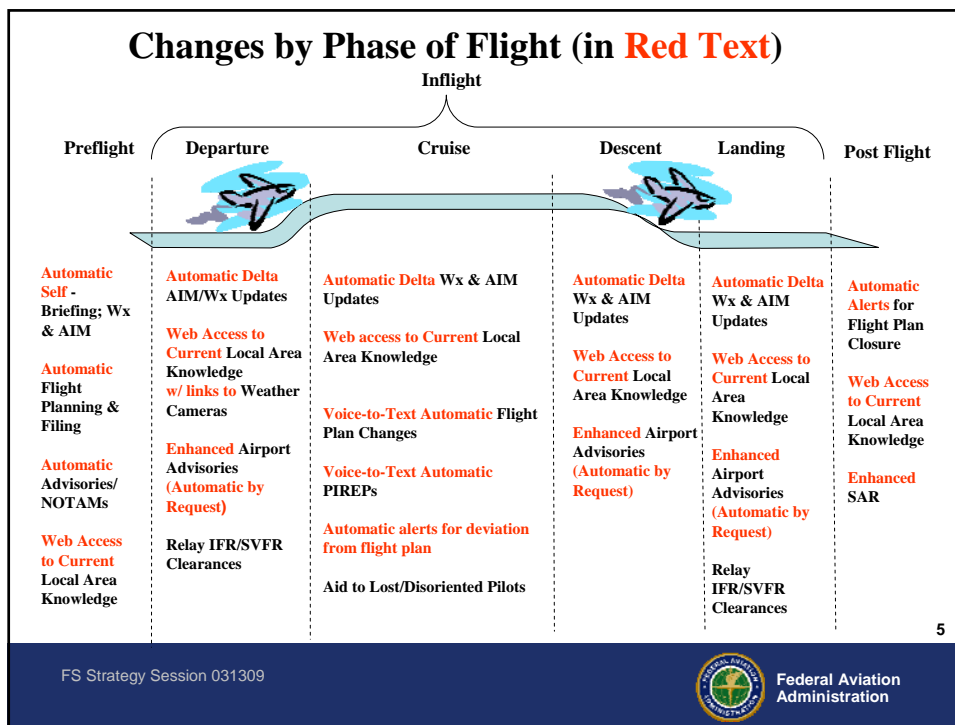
Changes by Phase of Flight (in Red Text)

Inflight

Preflight

Departure

Cruise

Descent

Landing

Post Flight

Automatic Self - Briefing; Wx & AIM

Automatic Flight Planning & Filing

Automatic Advisories/ NOTAMs

Web Access to Current Local Area Knowledge

Automatic Delta AIM/Wx Updates

Web Access to Current Local Area Knowledge w/ links to Weather Cameras

Enhanced Airport Advisories (Automatic by Request)

Relay IFR/SVFR Clearances

Automatic Delta Wx & AIM Updates

Web access to Current Local Area Knowledge

Voice-to-Text Automatic Flight Plan Changes

Voice-to-Text Automatic PIREPs

Automatic alerts for deviation from flight plan

Aid to Lost/Disoriented Pilots

Automatic Delta Wx & AIM Updates

Web Access to Current Local Area Knowledge

Enhanced Airport Advisories (Automatic by Request)

Automatic Delta Wx & AIM Updates

Web Access to Current Local Area Knowledge

Enhanced Airport Advisories (Automatic by Request)

Relay IFR/SVFR Clearances

Automatic Alerts for Flight Plan Closure

Web Access to Current Local Area Knowledge

Enhanced SAR

5

FS Strategy Session 031309

FEDERAL AVIATION ADMINISTRATION

Federal Aviation Administration